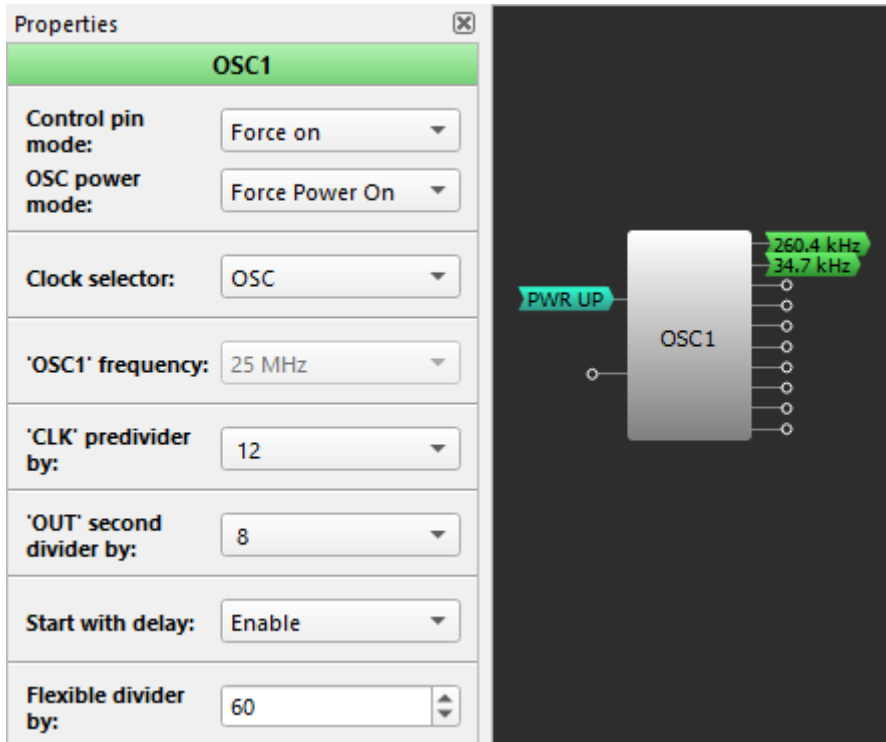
Properties

OSC1

Control pin mode: Force on

OSC power mode: Force Power On

Clock selector: OSC

'OSC1' frequency: 25 MHz

'CLK' predivider by: 12

'OUT' second divider by: 8

Start with delay: Enable

Flexible divider by: 60

260.4 kHz
34.7 kHz
PWR UP
OSC1